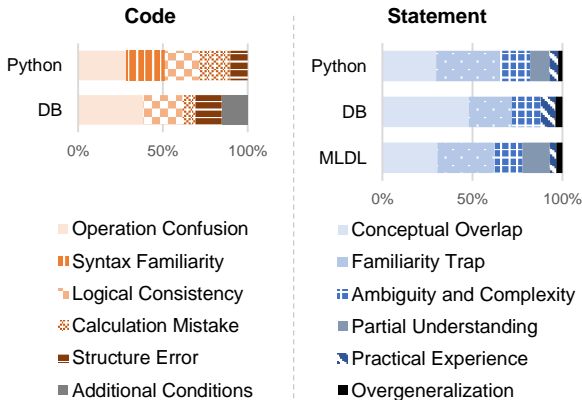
Code

Python
DB
0%
50%
100%

Statement

Python
DB
MLDL
0%
50%
100%

Operation Confusion
Syntax Familiarity
Logical Consistency
Calculation Mistake
Structure Error
Additional Conditions

Conceptual Overlap
Familiarity Trap
Ambiguity and Complexity
Partial Understanding
Practical Experience
Overgeneralization